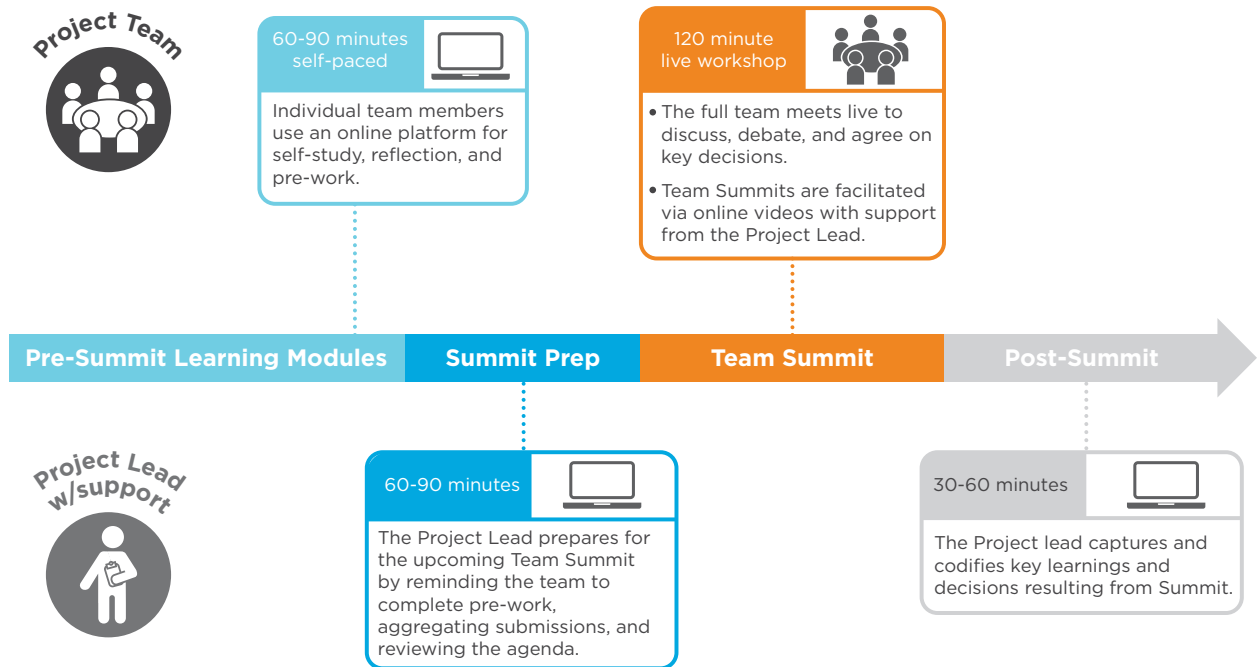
Project Team

60-90 minutes self-paced

Individual team members use an online platform for self-study, reflection, and pre-work.

120 minute live workshop

• The full team meets live to discuss, debate, and agree on key decisions.

• Team Summits are facilitated via online videos with support from the Project Lead.

Pre-Summit Learning Modules

Summit Prep

Team Summit

Post-Summit

Project Lead w/support

60-90 minutes

The Project Lead prepares for the upcoming Team Summit by reminding the team to complete pre-work, aggregating submissions, and reviewing the agenda.

30-60 minutes

The Project lead captures and codifies key learnings and decisions resulting from Summit.